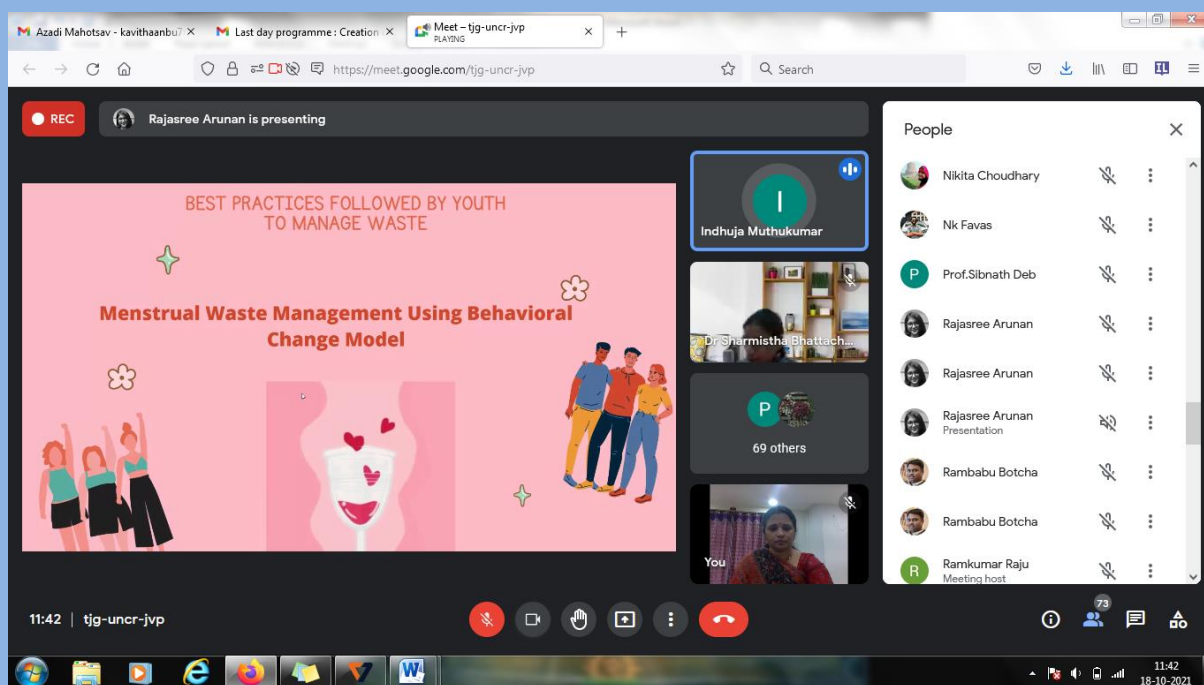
Azadi Mahotsav - kavithaanbu
Last day programme : Creation
Meet – tjg-uncr-jvp
PLAYING
https://meet.google.com/tjg-uncr-jvp
Search

REC
Rajasree Arunan is presenting

BEST PRACTICES FOLLOWED BY YOUTH TO MANAGE WASTE

Menstrual Waste Management Using Behavioral Change Model

I
Indhuja Muthukumar
Dr Sharmistha Bhattach...
P
69 others
You

People
Nikita Choudhary
Nk Favas
P
Prof.Sibnath Deb
Rajasree Arunan
Rajasree Arunan
Rajasree Arunan
Presentation
Rambabu Botcha
Rambabu Botcha
R
Ramkumar Raju
Meeting host

11:42 | tjg-uncr-jvp
73

11:42
18-10-2021